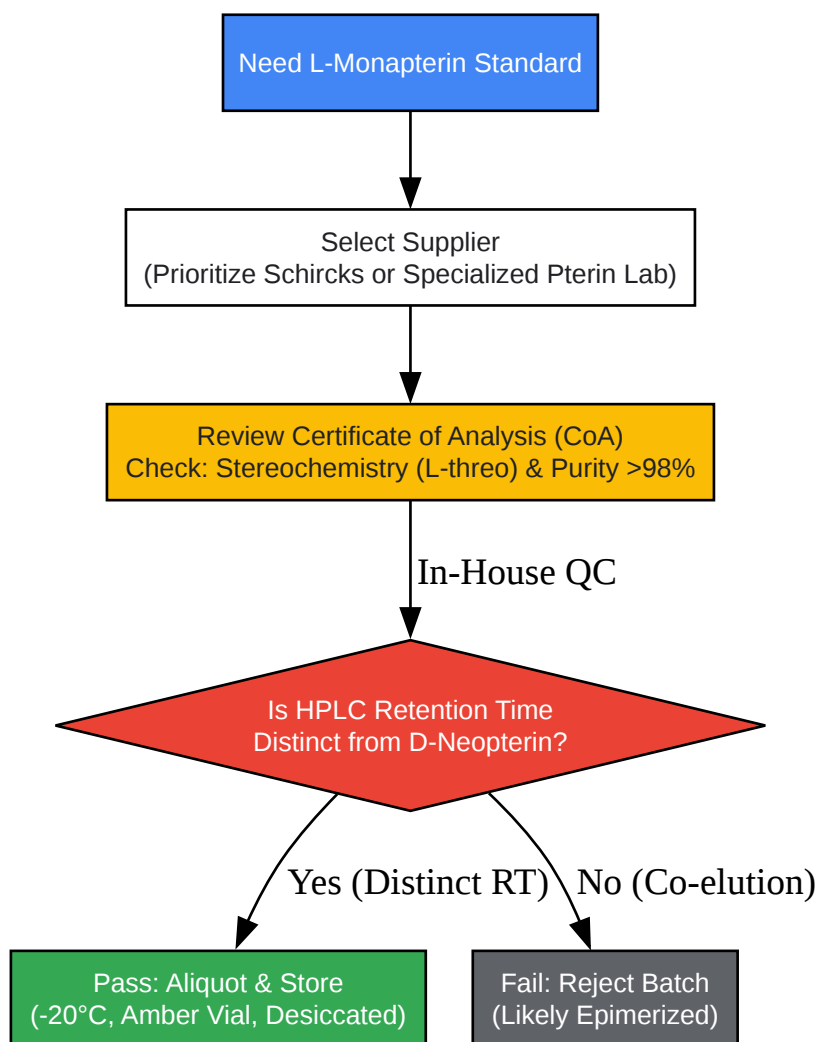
Need L-Monapterin Standard

Select Supplier
(Prioritize Schircks or Specialized Pterin Lab)

Review Certificate of Analysis (CoA)
Check: Stereochemistry (L-threo) & Purity >98%

In-House QC

Is HPLC Retention Time
Distinct from D-Neopterin?

Yes (Distinct RT)

No (Co-elution)

Pass: Aliquot & Store
(-20°C, Amber Vial, Desiccated)

Fail: Reject Batch
(Likely Epimerized)